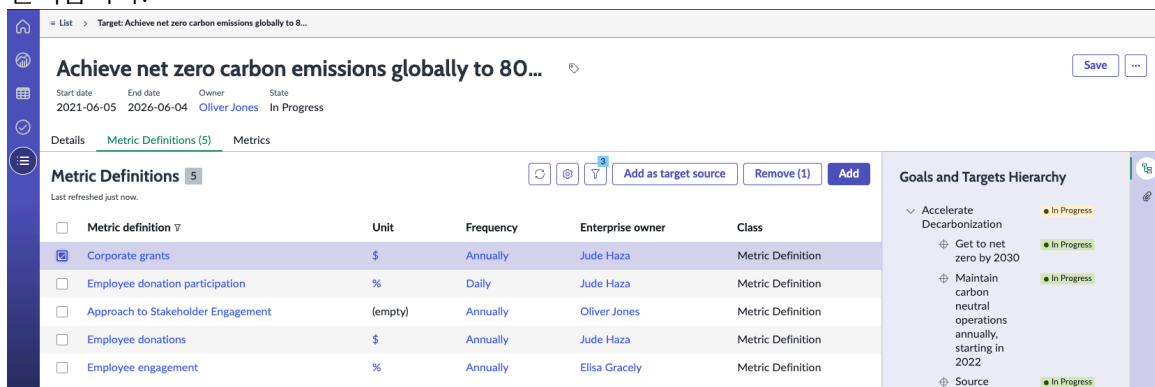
≡ List > Target: Achieve net zero carbon emissions globally to 8...

Achieve net zero carbon emissions globally to 80...

Save ···

Start date 2021-06-05 End date 2026-06-04 Owner Oliver Jones State In Progress

Details Metric Definitions (5) Metrics

Metric Definitions 5

Last refreshed just now.

3

Add as target source Remove (1) Add

| | Metric definition | Unit | Frequency | Enterprise owner | Class |
|---|---|---|---|---|---|
| ☑ | Corporate grants | $ | Annually | Jude Haza | Metric Definition |
| ☐ | Employee donation participation | % | Daily | Jude Haza | Metric Definition |
| ☐ | Approach to Stakeholder Engagement | (empty) | Annually | Oliver Jones | Metric Definition |
| ☐ | Employee donations | $ | Annually | Jude Haza | Metric Definition |
| ☐ | Employee engagement | % | Annually | Elisa Gracely | Metric Definition |

Goals and Targets Hierarchy

Accelerate Decarbonization • In Progress

Get to net zero by 2030 • In Progress

Maintain carbon neutral operations annually, starting in 2022 • In Progress

Source • In Progress